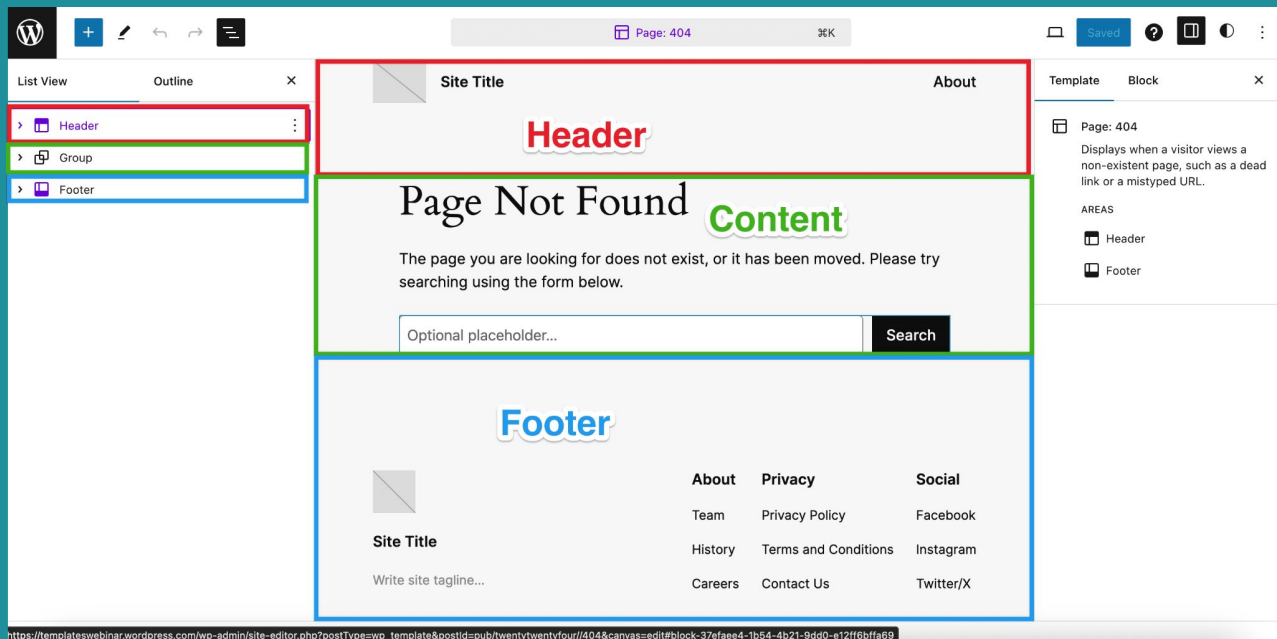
Page: 404 ⌘K

Saved

List View Outline

Header

Group

Footer

Site Title About

Header

Page Not Found

Content

The page you are looking for does not exist, or it has been moved. Please try searching using the form below.

Optional placeholder...

Search

Footer

Site Title

Write site tagline...

| About | Privacy | Social |
|---|---|---|
| Team | Privacy Policy | Facebook |
| History | Terms and Conditions | Instagram |
| Careers | Contact Us | Twitter/X |

Template Block

Page: 404

Displays when a visitor views a non-existent page, such as a dead link or a mistyped URL.

AREAS

Header

Footer

https://templateswebinar.wordpress.com/wp-admin/site-editor.php?postType=wp_template&postId=pub/twentytwentyfour//404&canvas=edit#block-37efaee4-1b54-4b21-9dd0-e12ff6bffa69